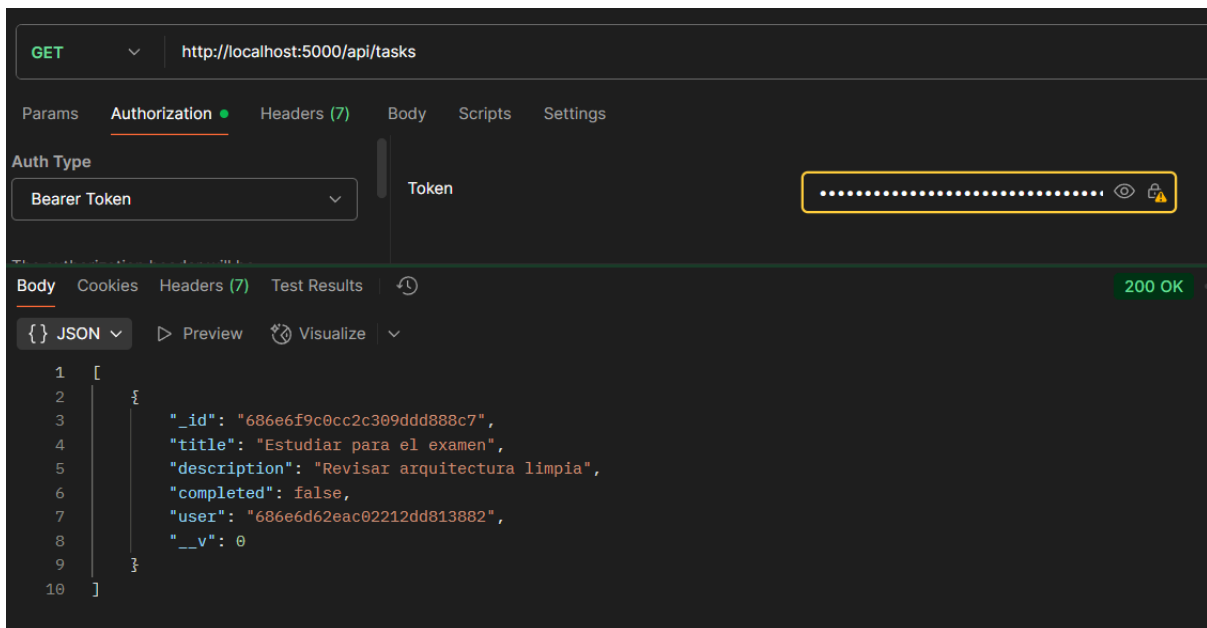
GET http://localhost:5000/api/tasks

Params Authorization Headers (7) Body Scripts Settings

Auth Type

Bearer Token

Token ••••••••••••••••••••••••••••••••

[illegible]

Body Cookies Headers (7) Test Results

200 OK

{ } JSON Preview Visualize

1 [
2 {
3 "_id": "686e6f9c0cc2c309ddd888c7",
4 "title": "Estudiar para el examen",
5 "description": "Revisar arquitectura limpia",
6 "completed": false,
7 "user": "686e6d62eac02212dd813882",
8 "__v": 0
9 }
10 ]